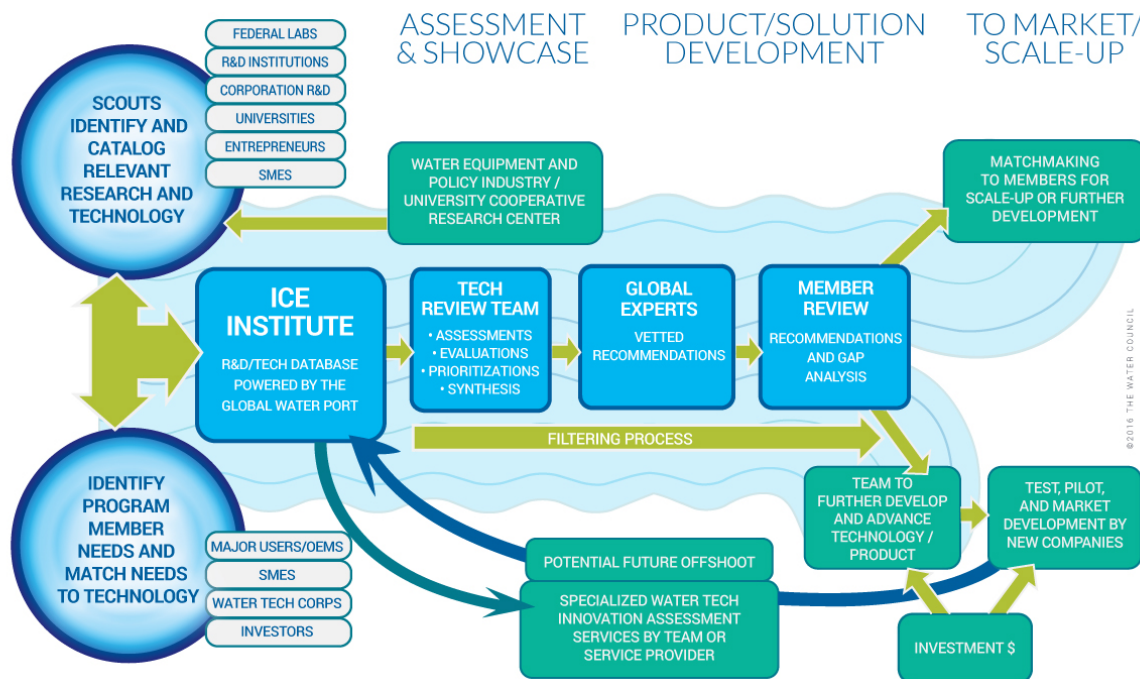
ASSESSMENT & SHOWCASE

PRODUCT/SOLUTION DEVELOPMENT

TO MARKET/ SCALE-UP

FEDERAL LABS

R&D INSTITUTIONS

CORPORATION R&D

UNIVERSITIES

ENTREPRENEURS

SMES

SCOUTS IDENTIFY AND CATALOG RELEVANT RESEARCH AND TECHNOLOGY

WATER EQUIPMENT AND POLICY INDUSTRY / UNIVERSITY COOPERATIVE RESEARCH CENTER

MATCHMAKING TO MEMBERS FOR SCALE-UP OR FURTHER DEVELOPMENT

ICE INSTITUTE

R&D/TECH DATABASE POWERED BY THE GLOBAL WATER PORT

TECH REVIEW TEAM

• ASSESSMENTS
• EVALUATIONS
• PRIORITIZATIONS
• SYNTHESIS

GLOBAL EXPERTS

VETTED RECOMMENDATIONS

MEMBER REVIEW

RECOMMENDATIONS AND GAP ANALYSIS

FILTERING PROCESS

©2016 THE WATER COUNCIL

IDENTIFY PROGRAM MEMBER NEEDS AND MATCH NEEDS TO TECHNOLOGY

MAJOR USERS/OEMS

SMES

WATER TECH CORPS

INVESTORS

TEAM TO FURTHER DEVELOP AND ADVANCE TECHNOLOGY / PRODUCT

TEST, PILOT, AND MARKET DEVELOPMENT BY NEW COMPANIES

POTENTIAL FUTURE OFFSHOOT

SPECIALIZED WATER TECH INNOVATION ASSESSMENT SERVICES BY TEAM OR SERVICE PROVIDER

INVESTMENT $